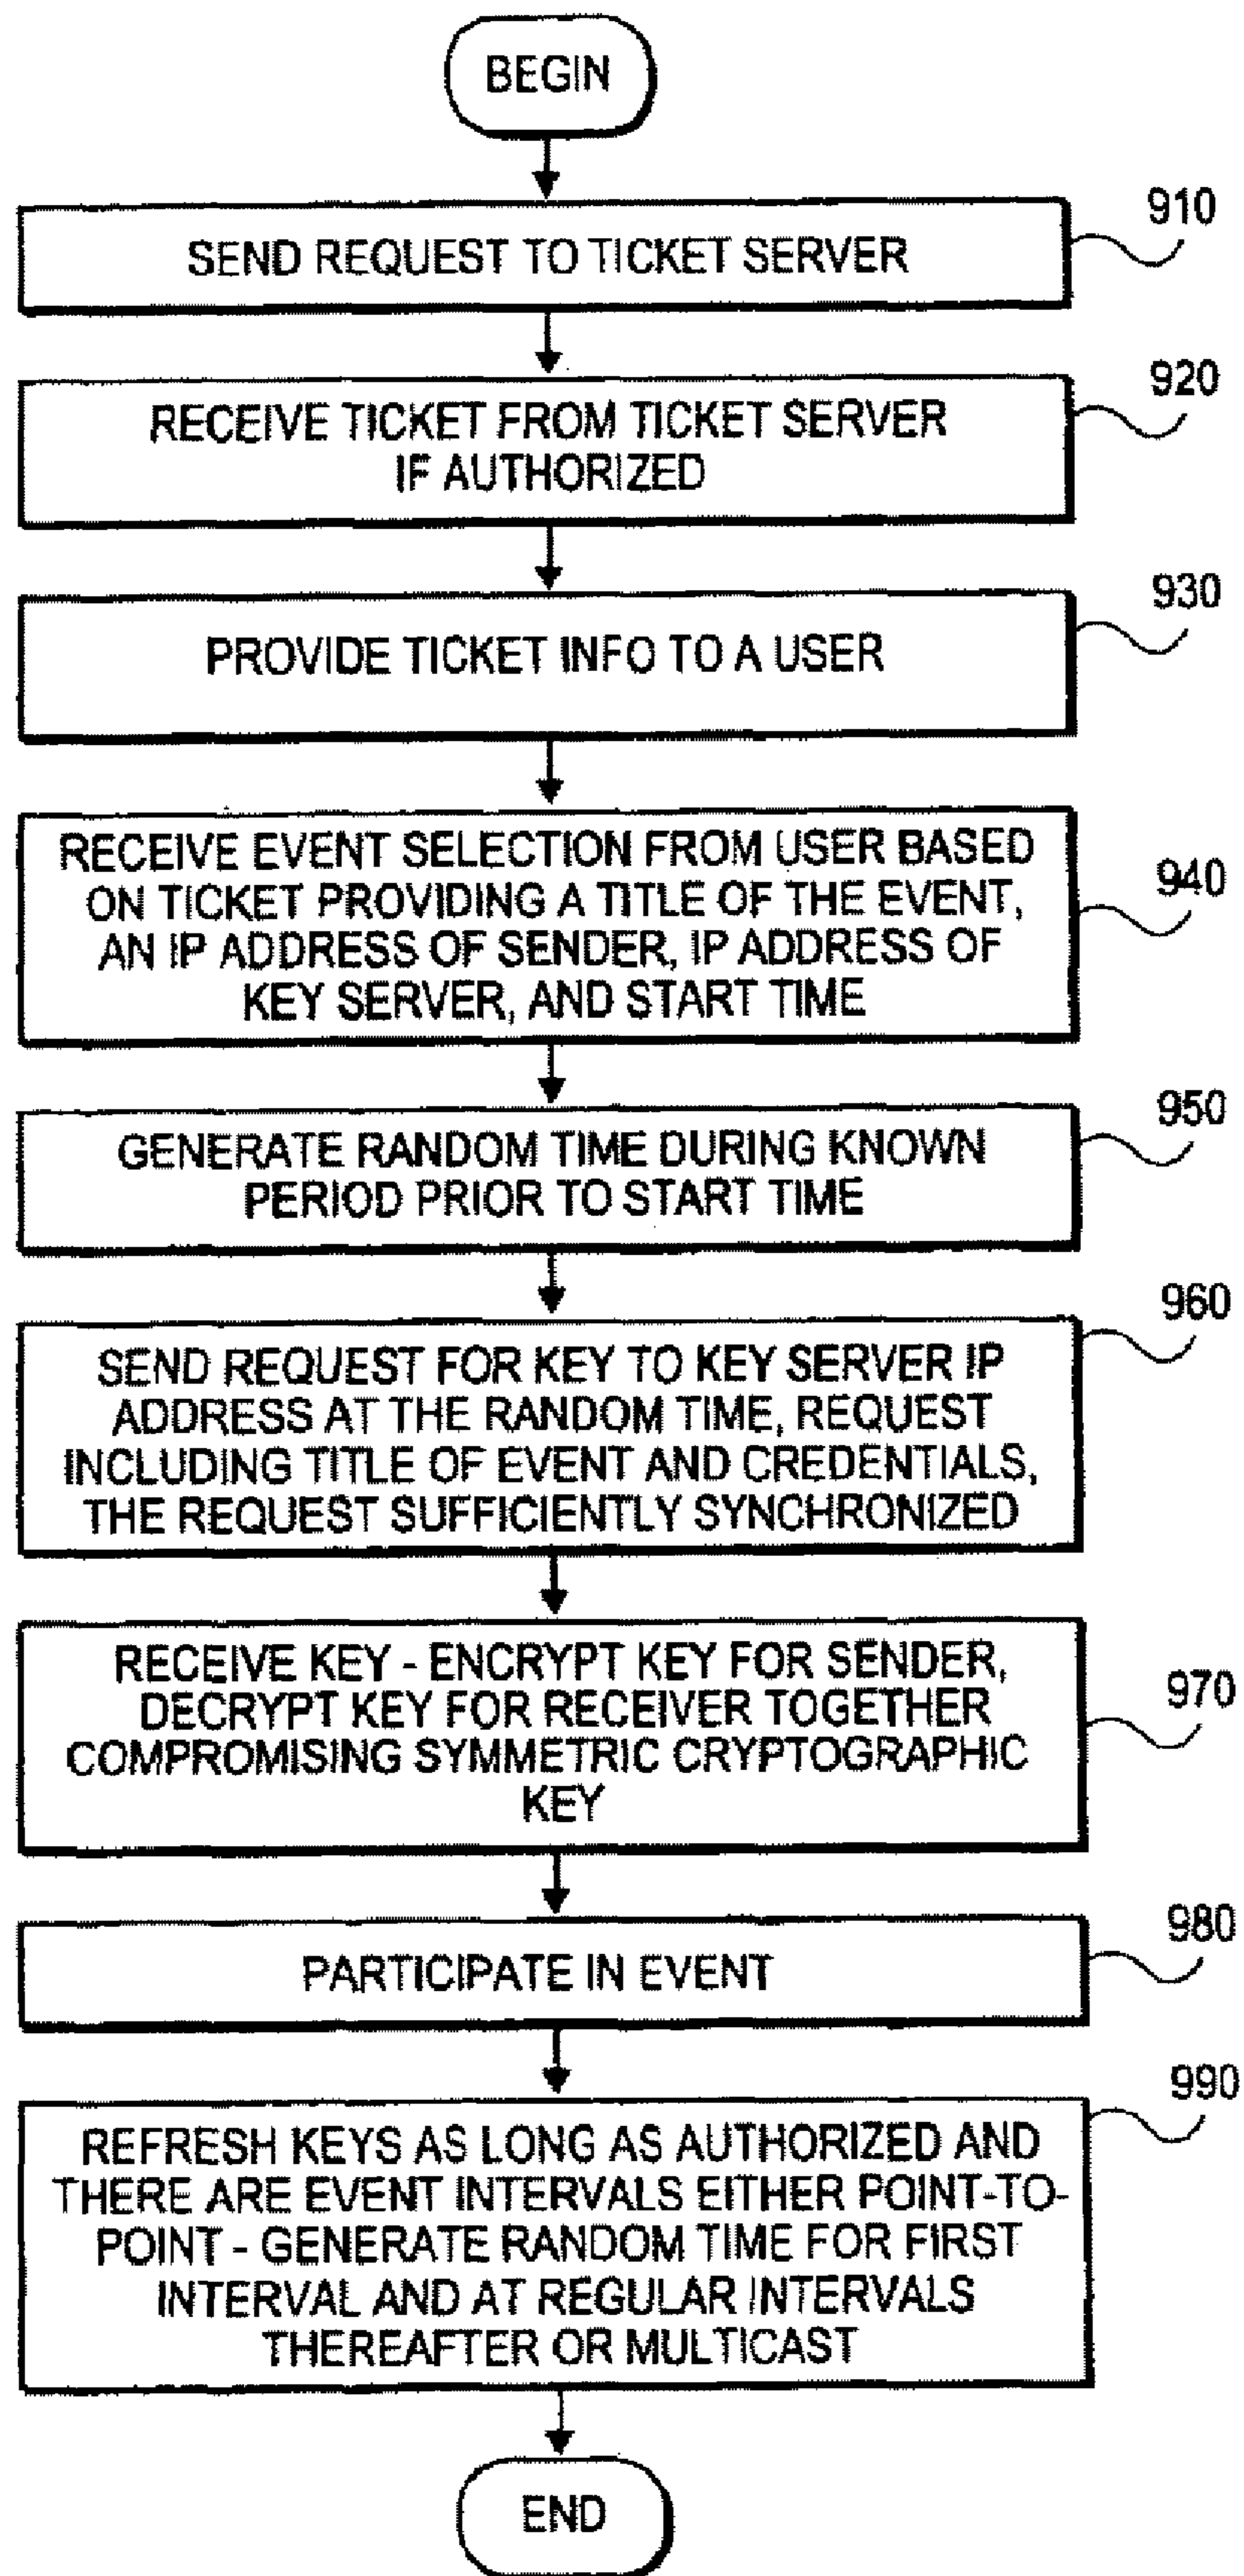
BEGIN

SEND REQUEST TO TICKET SERVER

910

RECEIVE TICKET FROM TICKET SERVER IF AUTHORIZED

920

PROVIDE TICKET INFO TO A USER

930

RECEIVE EVENT SELECTION FROM USER BASED ON TICKET PROVIDING A TITLE OF THE EVENT, AN IP ADDRESS OF SENDER, IP ADDRESS OF KEY SERVER, AND START TIME

940

GENERATE RANDOM TIME DURING KNOWN PERIOD PRIOR TO START TIME

950

SEND REQUEST FOR KEY TO KEY SERVER IP ADDRESS AT THE RANDOM TIME, REQUEST INCLUDING TITLE OF EVENT AND CREDENTIALS, THE REQUEST SUFFICIENTLY SYNCHRONIZED

960

RECEIVE KEY - ENCRYPT KEY FOR SENDER, DECRYPT KEY FOR RECEIVER TOGETHER COMPROMISING SYMMETRIC CRYPTOGRAPHIC KEY

970

PARTICIPATE IN EVENT

980

REFRESH KEYS AS LONG AS AUTHORIZED AND THERE ARE EVENT INTERVALS EITHER POINT-TO-POINT - GENERATE RANDOM TIME FOR FIRST INTERVAL AND AT REGULAR INTERVALS THEREAFTER OR MULTICAST

990

END